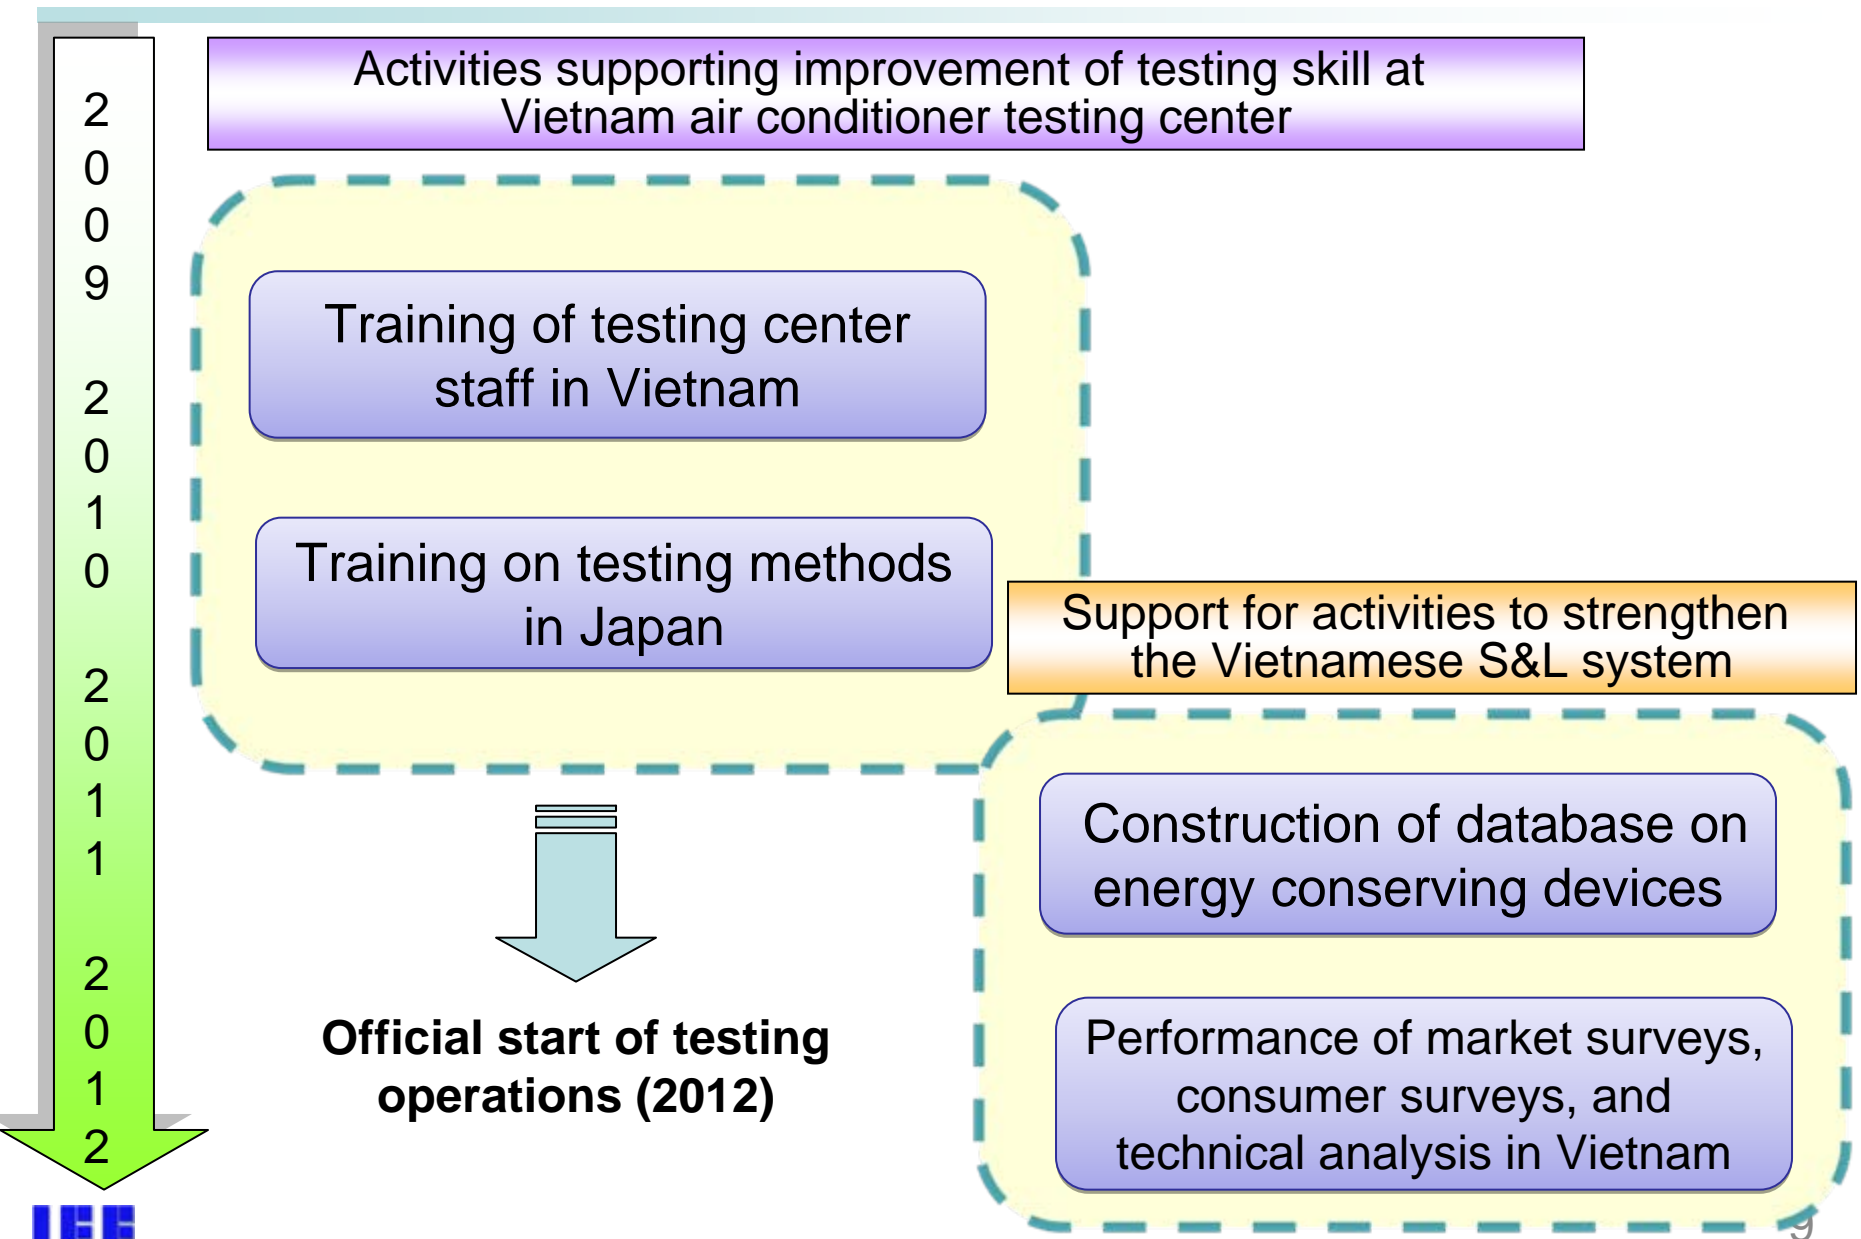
2009

2010

2011

2012

Activities supporting improvement of testing skill at Vietnam air conditioner testing center

Training of testing center staff in Vietnam

Training on testing methods in Japan

Official start of testing operations (2012)

Support for activities to strengthen the Vietnamese S&L system

Construction of database on energy conserving devices

Performance of market surveys, consumer surveys, and technical analysis in Vietnam

IEE

9